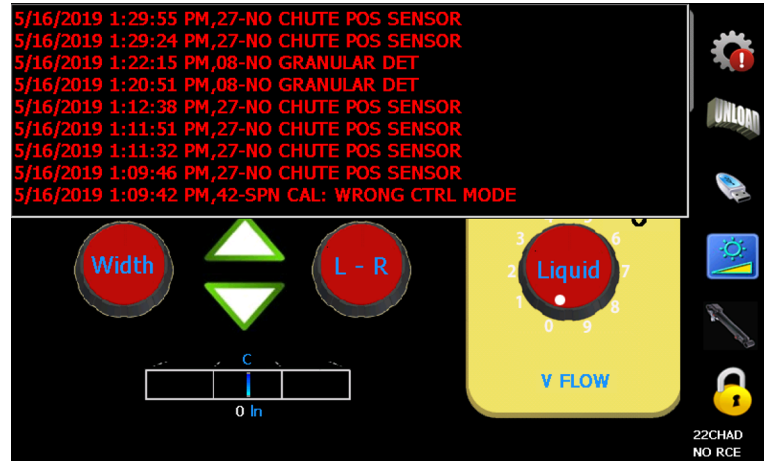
5/16/2019 1:29:55 PM,27-NO CHUTE POS SENSOR
5/16/2019 1:29:24 PM,27-NO CHUTE POS SENSOR
5/16/2019 1:22:15 PM,08-NO GRANULAR DET
5/16/2019 1:20:51 PM,08-NO GRANULAR DET
5/16/2019 1:12:38 PM,27-NO CHUTE POS SENSOR
5/16/2019 1:11:51 PM,27-NO CHUTE POS SENSOR
5/16/2019 1:11:32 PM,27-NO CHUTE POS SENSOR
5/16/2019 1:09:46 PM,27-NO CHUTE POS SENSOR
5/16/2019 1:09:42 PM,42-SPN CAL: WRONG CTRL MODE

UNLOAD

Width

L - R

3 4 5 6
2 7
1 8
0 9
Liquid

C
0 In

V FLOW

22CHAD
NO RCE